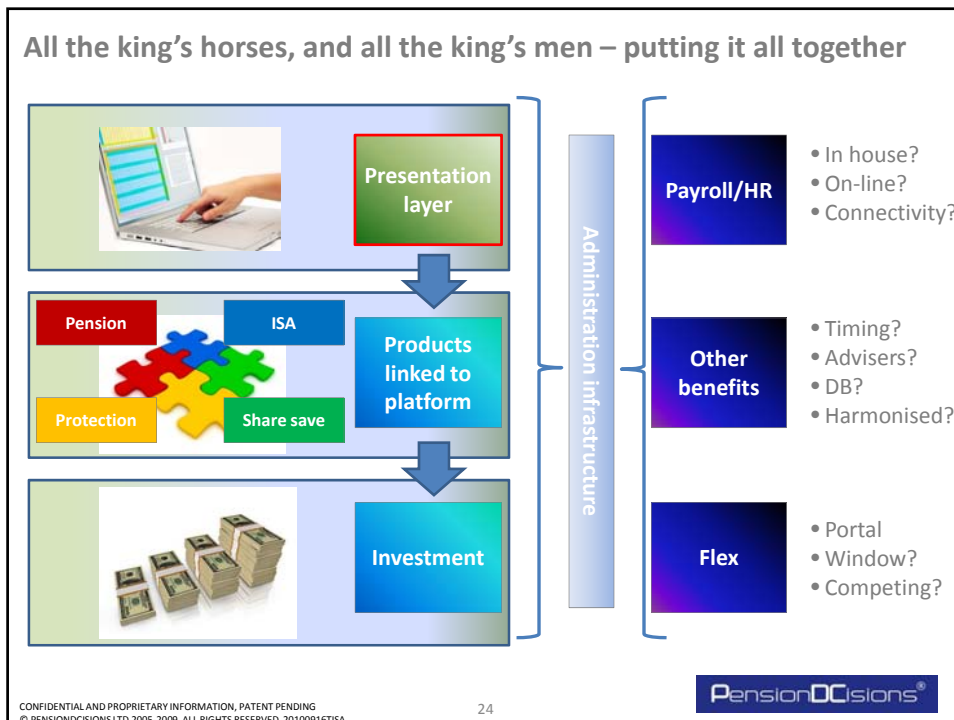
All the king's horses, and all the king's men – putting it all together

Presentation layer

Pension

ISA

Protection

Share save

Products linked to platform

Investment

Administration infrastructure

Payroll/HR

• In house?
• On-line?
• Connectivity?

Other benefits

• Timing?
• Advisers?
• DB?
• Harmonised?

Flex

• Portal
• Window?
• Competing?

CONFIDENTIAL AND PROPRIETARY INFORMATION, PATENT PENDING
© PENSIONDCISIONS LTD 2005-2009. ALL RIGHTS RESERVED. 20100916TISA

24

PensionDCisions®